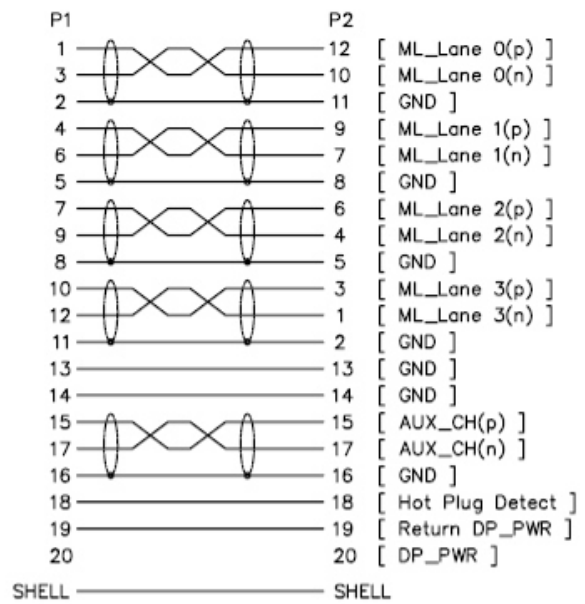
| P1 | P2 | |
|---|---|---|
| 1 | 12 | [ ML_Lane 0(p) ] |
| 3 | 10 | [ ML_Lane 0(n) ] |
| 2 | 11 | [ GND ] |
| 4 | 9 | [ ML_Lane 1(p) ] |
| 6 | 7 | [ ML_Lane 1(n) ] |
| 5 | 8 | [ GND ] |
| 7 | 6 | [ ML_Lane 2(p) ] |
| 9 | 4 | [ ML_Lane 2(n) ] |
| 8 | 5 | [ GND ] |
| 10 | 3 | [ ML_Lane 3(p) ] |
| 12 | 1 | [ ML_Lane 3(n) ] |
| 11 | 2 | [ GND ] |
| 13 | 13 | [ GND ] |
| 14 | 14 | [ GND ] |
| 15 | 15 | [ AUX_CH(p) ] |
| 17 | 17 | [ AUX_CH(n) ] |
| 16 | 16 | [ GND ] |
| 18 | 18 | [ Hot Plug Detect ] |
| 19 | 19 | [ Return DP_PWR ] |
| 20 | 20 | [ DP_PWR ] |
| SHELL | SHELL | |